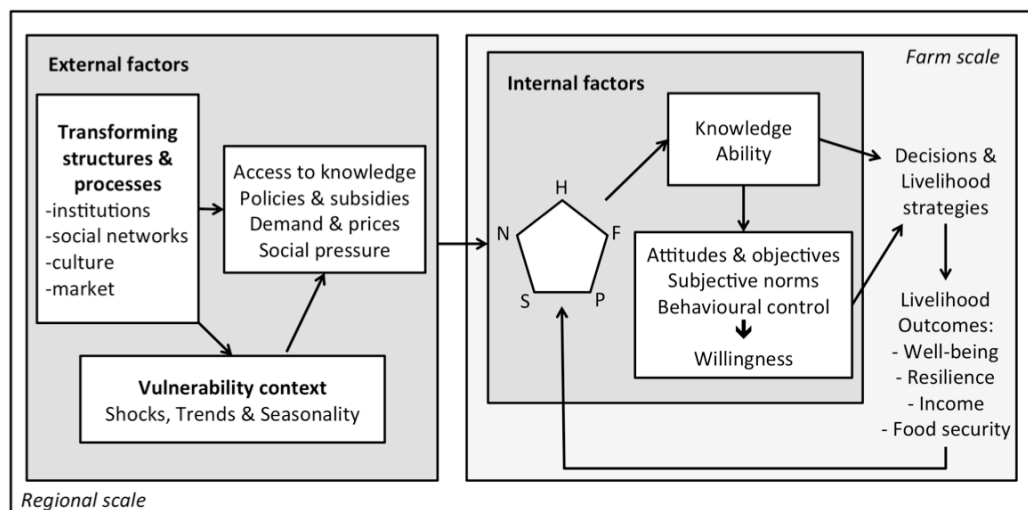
External factors

Transforming structures & processes
-institutions
-social networks
-culture
-market

Access to knowledge
Policies & subsidies
Demand & prices
Social pressure

Vulnerability context
Shocks, Trends & Seasonality

Internal factors

Farm scale

H
N
F
S
P

Knowledge
Ability

Attitudes & objectives
Subjective norms
Behavioural control
Willingness

Decisions & Livelihood strategies

Livelihood Outcomes:
- Well-being
- Resilience
- Income
- Food security

Regional scale